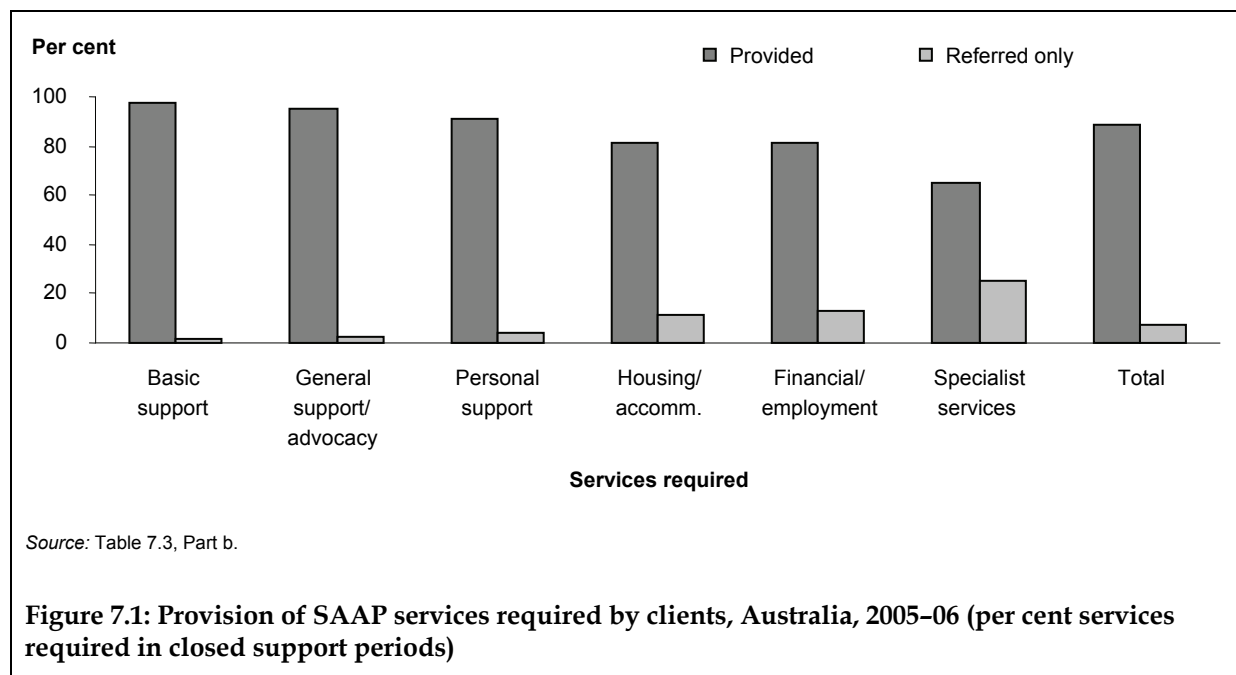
Per cent

Provided

Referred only

100

80

60

40

20

0

Basic support

General support/ advocacy

Personal support

Housing/ accomm.

Financial/ employment

Specialist services

Total

Services required

*Source:* Table 7.3, Part b.

**Figure 7.1: Provision of SAAP services required by clients, Australia, 2005–06 (per cent services required in closed support periods)**